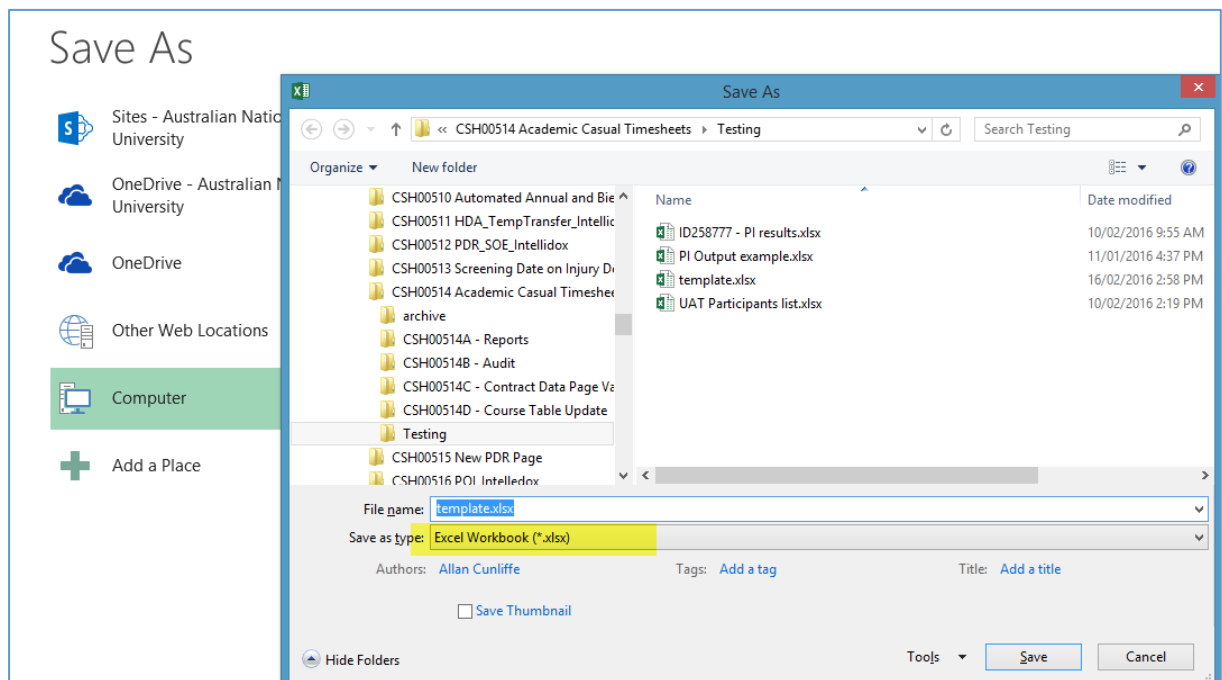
Save As

Sites - Australian Natic University

OneDrive - Australian N University

OneDrive

Other Web Locations

Computer

Add a Place

Save As

« CSH00514 Academic Casual Timesheets › Testing

Search Testing

Organize ▾ New folder

CSH00510 Automated Annual and Bie
CSH00511 HDA_TempTransfer_Intellic
CSH00512 PDR_SOE_Intellidox
CSH00513 Screening Date on Injury Dı
CSH00514 Academic Casual Timeshee
archive
CSH00514A - Reports
CSH00514B - Audit
CSH00514C - Contract Data Page Va
CSH00514D - Course Table Update
Testing
CSH00515 New PDR Page
CSH00516 POI Intelledox

| Name | Date modified |
|---|---|
| ID258777 - PI results.xlsx | 10/02/2016 9:55 AM |
| PI Output example.xlsx | 11/01/2016 4:37 PM |
| template.xlsx | 16/02/2016 2:58 PM |
| UAT Participants list.xlsx | 10/02/2016 2:19 PM |

File name: template.xlsx

Save as type: Excel Workbook (*.xlsx)

Authors: Allan Cunliffe Tags: Add a tag Title: Add a title

Save Thumbnail

Hide Folders Tools ▾ Save Cancel